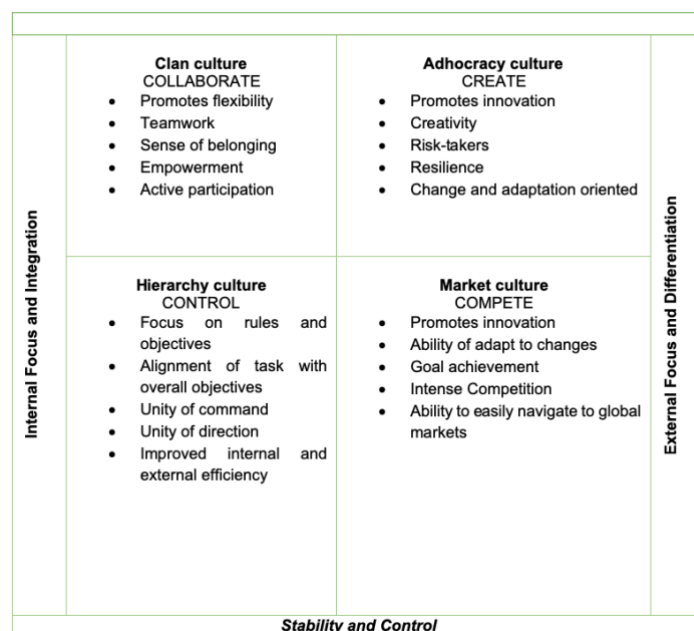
Internal Focus and Integration

**Clan culture**
COLLABORATE
- Promotes flexibility
- Teamwork
- Sense of belonging
- Empowerment
- Active participation

**Adhocracy culture**
CREATE
- Promotes innovation
- Creativity
- Risk-takers
- Resilience
- Change and adaptation oriented

**Hierarchy culture**
CONTROL
- Focus on rules and objectives
- Alignment of task with overall objectives
- Unity of command
- Unity of direction
- Improved internal and external efficiency

**Market culture**
COMPETE
- Promotes innovation
- Ability of adapt to changes
- Goal achievement
- Intense Competition
- Ability to easily navigate to global markets

External Focus and Differentiation

*Stability and Control*